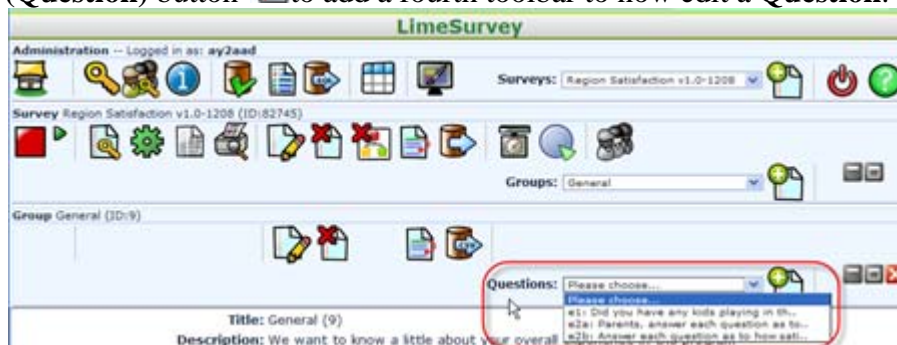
(Question) button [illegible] to add a fourth toolbar to now edit a Question.

LimeSurvey

Administration -- Logged in as: ay2aad

Surveys: Region Satisfaction v1.0-1208

Survey Region Satisfaction v1.0-1208 (ID:82745)

Groups: General

Group General (ID:9)

Questions: Please choose...

Please choose...
e1: Did you have any kids playing in th...
e2a: Parents, answer each question as to...
e2b: Answer each question as to how sati...

Title: General (9)

Description: We want to know a little about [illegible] overall